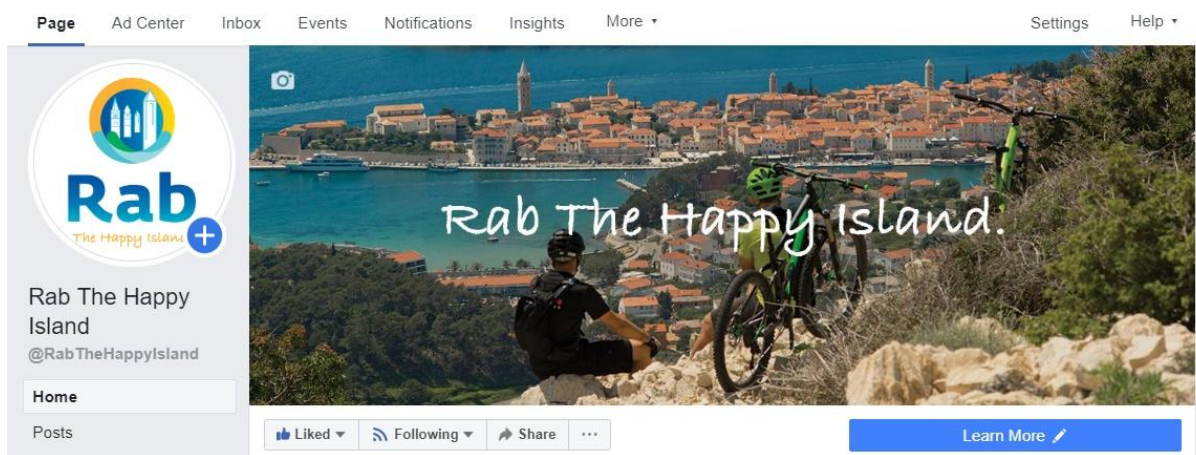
Page Ad Center Inbox Events Notifications Insights More ▾ Settings Help ▾

Rab
The Happy Island

Rab The Happy Island.

Rab The Happy Island
@RabTheHappyIsland

Home
Posts

Liked ▾ Following ▾ Share ···

Learn More